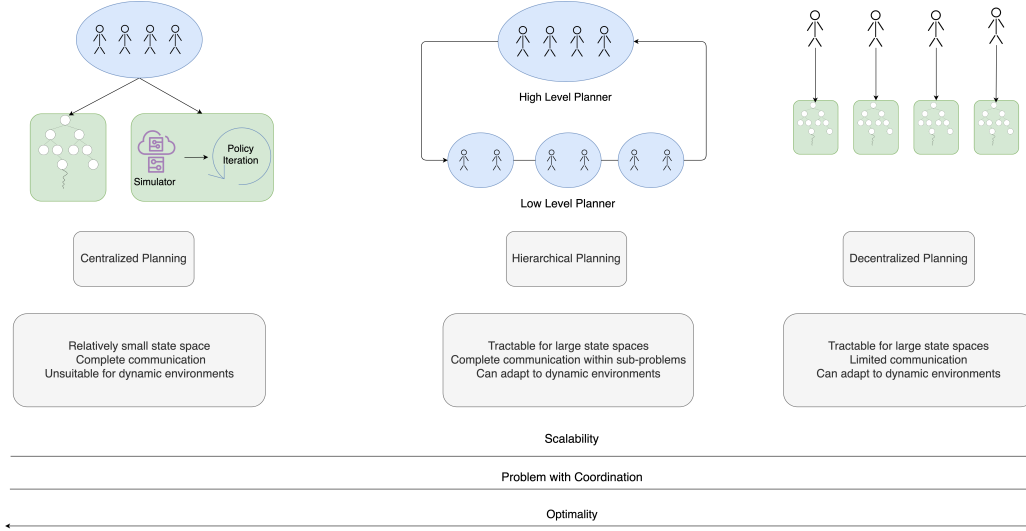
Policy Iteration

Simulator

High Level Planner

Low Level Planner

Centralized Planning

Hierarchical Planning

Decentralized Planning

Relatively small state space
Complete communication
Unsuitable for dynamic environments

Tractable for large state spaces
Complete communication within sub-problems
Can adapt to dynamic environments

Tractable for large state spaces
Limited communication
Can adapt to dynamic environments

Scalability

Problem with Coordination

Optimality